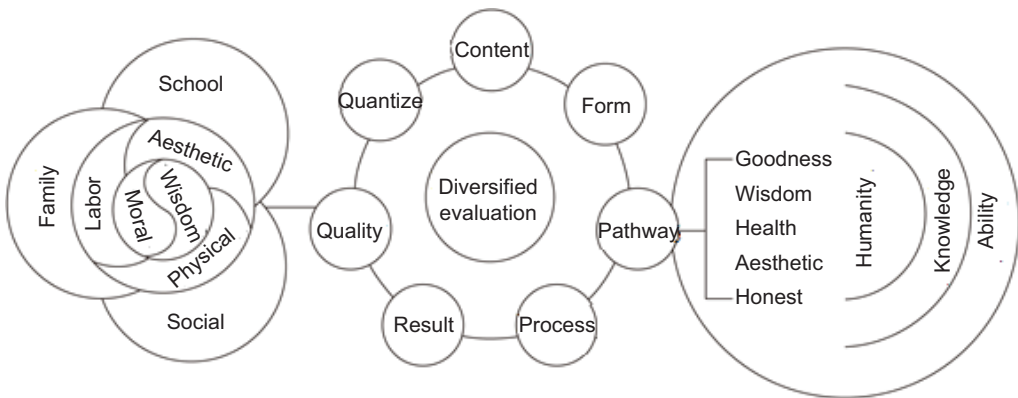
School
Family
Labor
Aesthetic
Moral
Wisdom
Physical
Social

Content
Quantize
Form
Diversified evaluation
Quality
Pathway
Result
Process

Goodness
Wisdom
Health
Aesthetic
Honest
Humanity
Knowledge
Ability